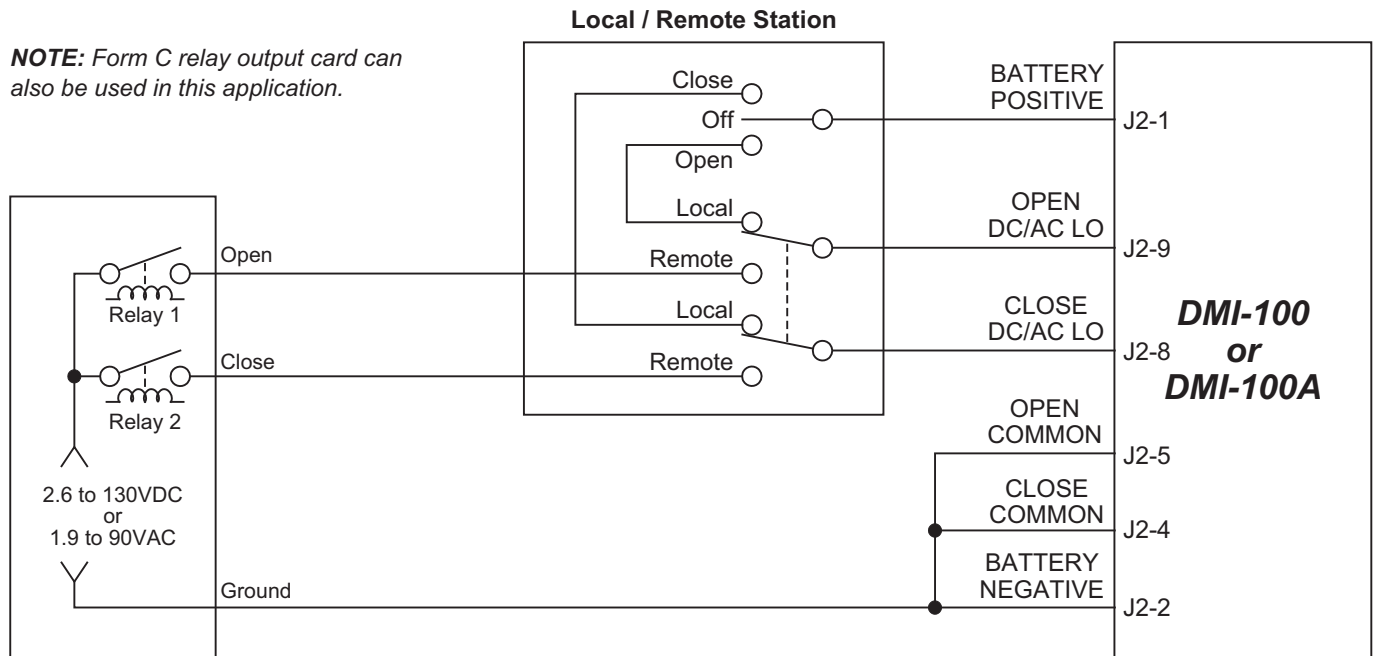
Local / Remote Station

NOTE: Form C relay output card can also be used in this application.

Close
Off
Open
Local
Remote
Local
Remote

BATTERY POSITIVE
J2-1

OPEN DC/AC LO
J2-9

CLOSE DC/AC LO
J2-8

DMI-100
or
DMI-100A

OPEN COMMON
J2-5

CLOSE COMMON
J2-4

BATTERY NEGATIVE
J2-2

Open
Relay 1
Close
Relay 2

2.6 to 130VDC
or
1.9 to 90VAC

Ground